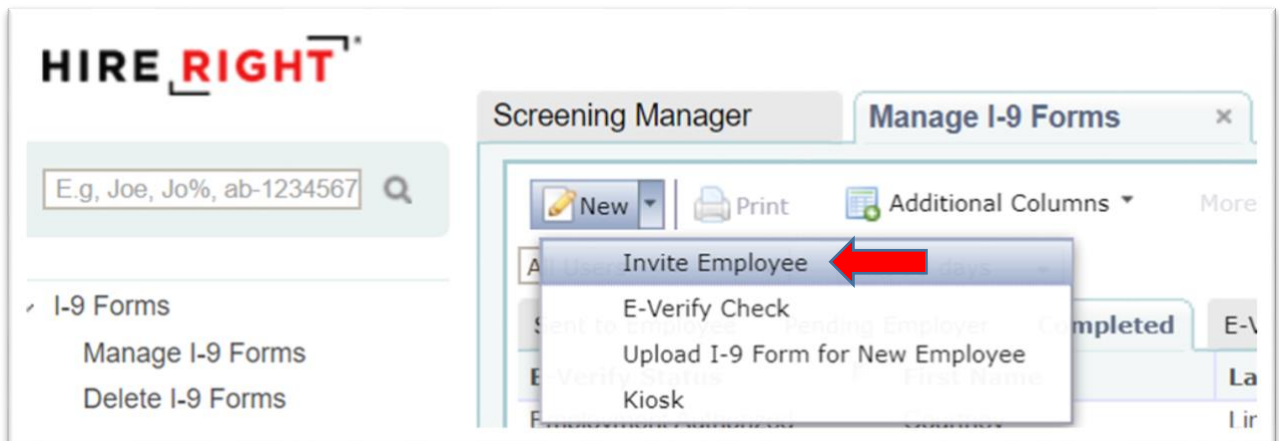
HIRE RIGHT®

Screening Manager
Manage I-9 Forms ×

E.g, Joe, Jo%, ab-1234567

New
Print
Additional Columns
More

Invite Employee
E-Verify Check
Upload I-9 Form for New Employee
Kiosk

I-9 Forms
Manage I-9 Forms
Delete I-9 Forms

Completed
E-V
La
Lir